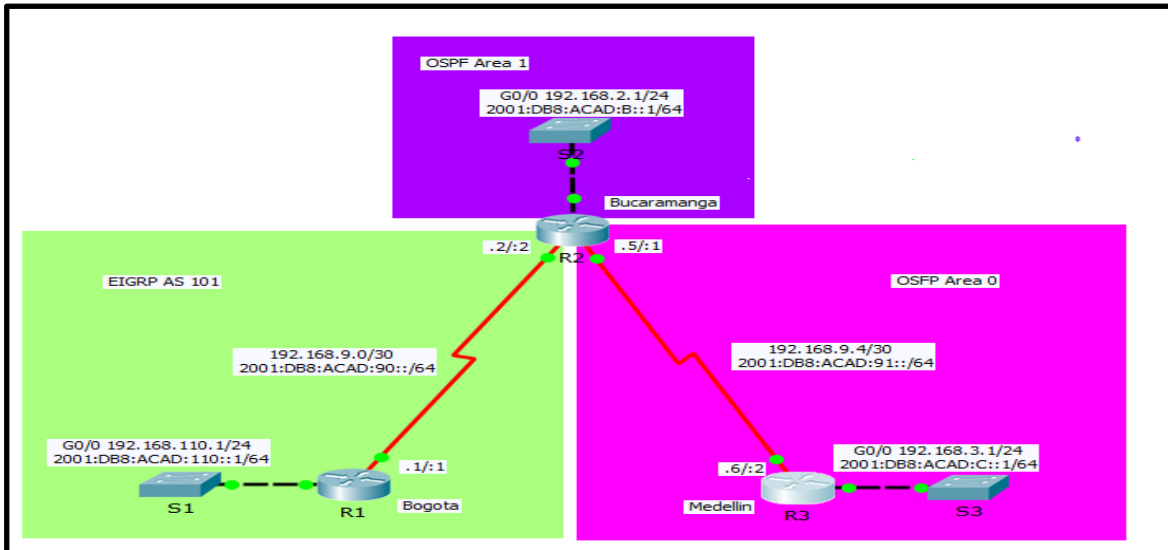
OSPF Area 1

G0/0 192.168.2.1/24
2001:DB8:ACAD:B::1/64

S2

Bucaramanga

.2/:2

R2

.5/:1

EIGRP AS 101

OSFP Area 0

192.168.9.0/30
2001:DB8:ACAD:90::/64

192.168.9.4/30
2001:DB8:ACAD:91::/64

G0/0 192.168.110.1/24
2001:DB8:ACAD:110::1/64

.1/:1

S1

R1

Bogota

.6/:2

G0/0 192.168.3.1/24
2001:DB8:ACAD:C::1/64

Medellin

R3

S3